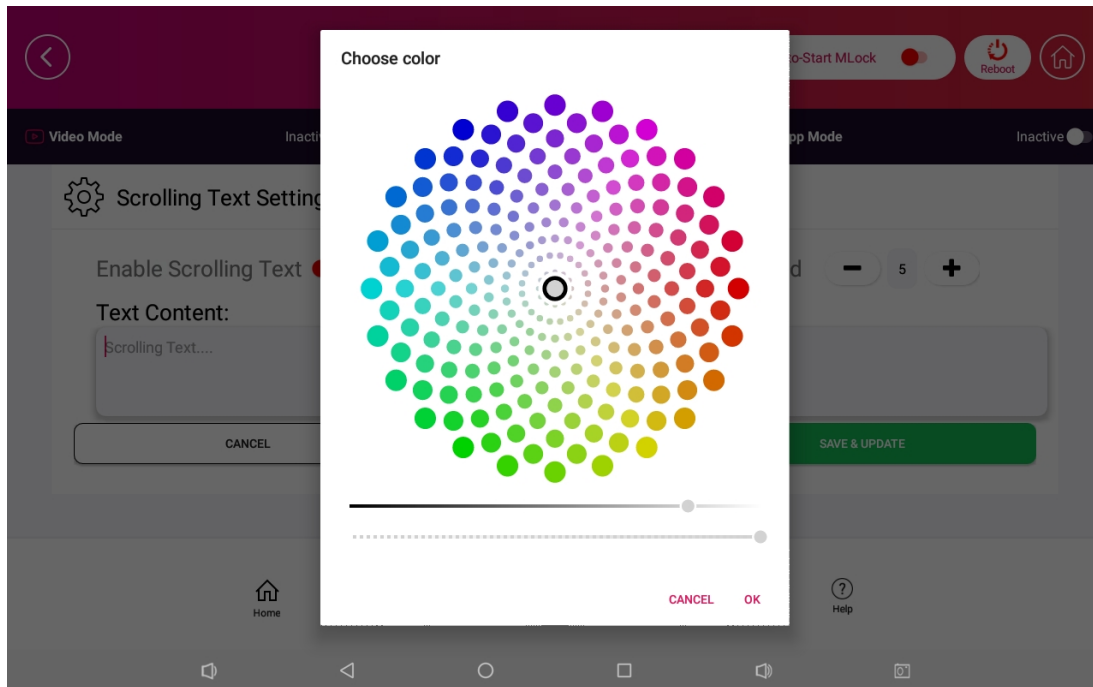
o-Start MLock

Reboot

Video Mode

Inacti

pp Mode

Inactive

Scrolling Text Setting

Enable Scrolling Text

d

5

Text Content:

Scrolling Text....

CANCEL

SAVE & UPDATE

Home

Help

Choose color

CANCEL

OK